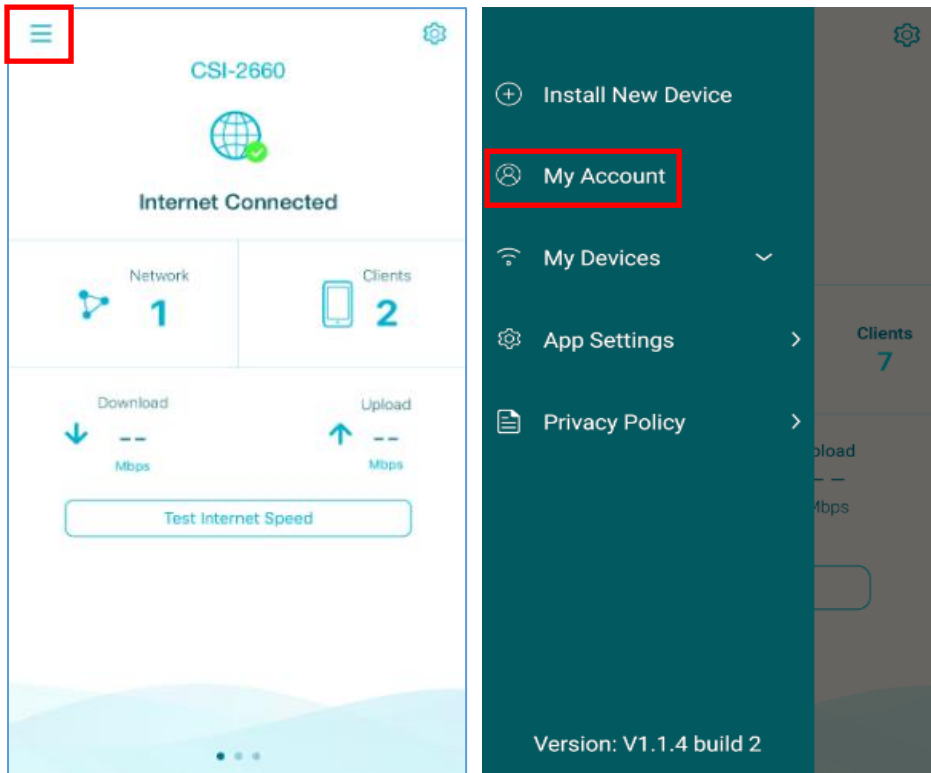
CSI-2660

Internet Connected

Network
1

Clients
2

Download
--
Mbps

Upload
--
Mbps

Test Internet Speed

Install New Device

My Account

My Devices

App Settings

Privacy Policy

Version: V1.1.4 build 2

Clients
7

pload
--
Mbps